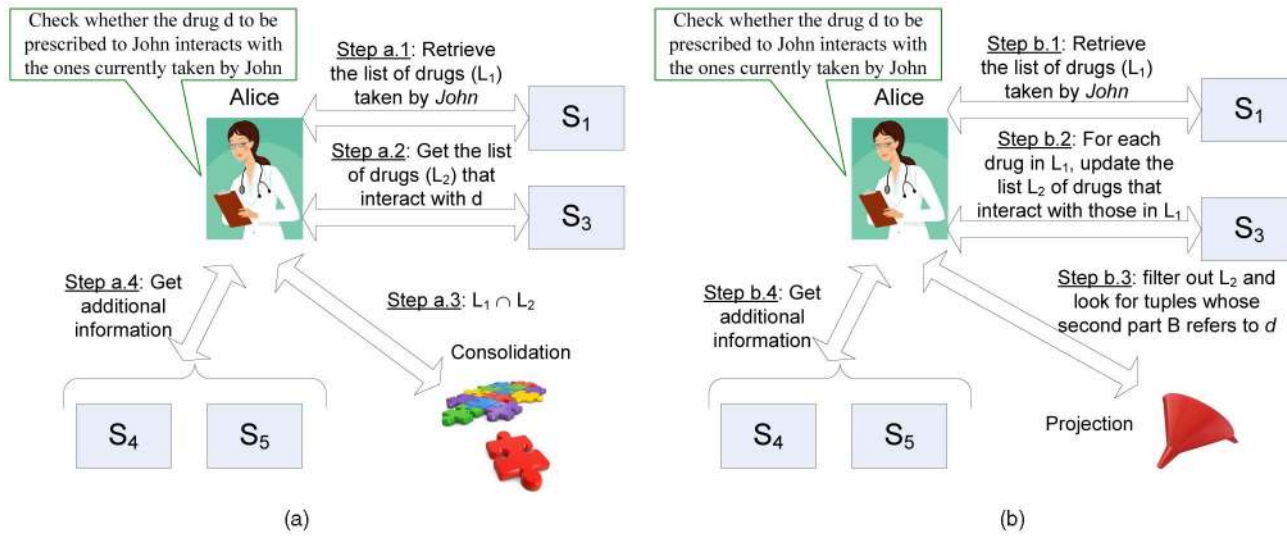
Check whether the drug d to be prescribed to John interacts with the ones currently taken by John

Alice

Step a.1: Retrieve the list of drugs ($L_1$) taken by *John*

$S_1$

Step a.2: Get the list of drugs ($L_2$) that interact with d

$S_3$

Step a.4: Get additional information

Step a.3: $L_1 \cap L_2$

Consolidation

$S_4$

$S_5$

(a)

Check whether the drug d to be prescribed to John interacts with the ones currently taken by John

Alice

Step b.1: Retrieve the list of drugs ($L_1$) taken by *John*

$S_1$

Step b.2: For each drug in $L_1$, update the list $L_2$ of drugs that interact with those in $L_1$

$S_3$

Step b.3: filter out $L_2$ and look for tuples whose second part B refers to *d*

Step b.4: Get additional information

Projection

$S_4$

$S_5$

(b)